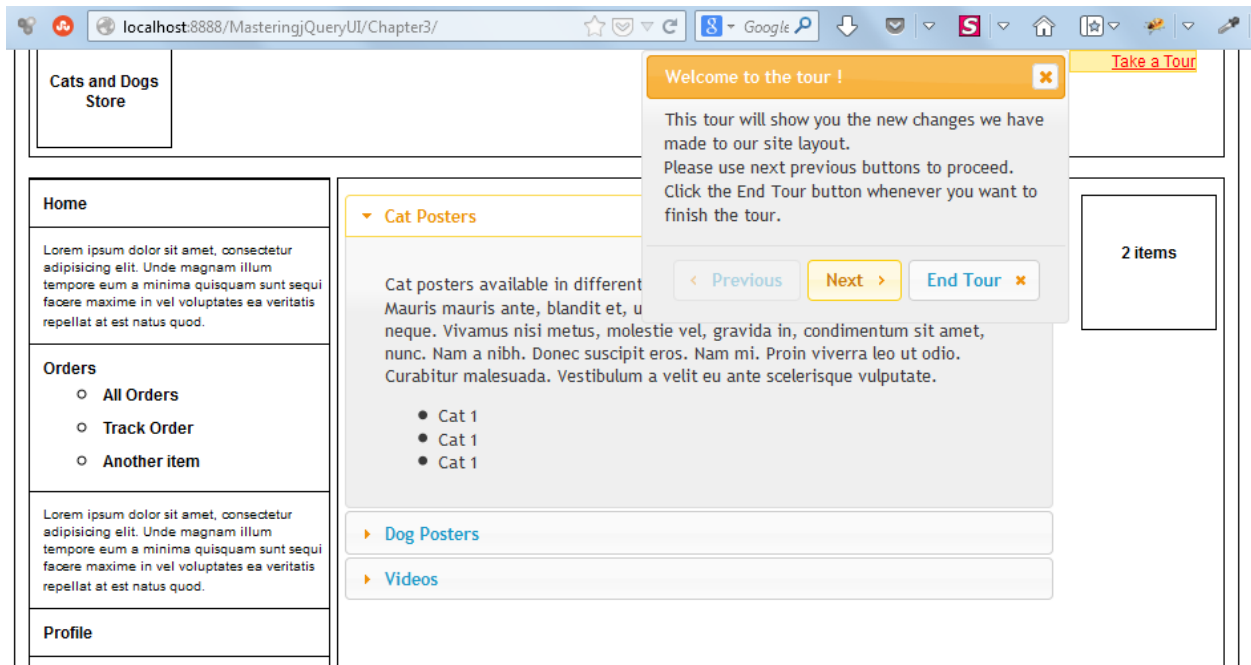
localhost:8888/MasteringjQueryUI/Chapter3/

Google

Take a Tour

Cats and Dogs Store

Welcome to the tour !

This tour will show you the new changes we have made to our site layout.
Please use next previous buttons to proceed.
Click the End Tour button whenever you want to finish the tour.

Previous

Next

End Tour

2 items

Home

Lorem ipsum dolor sit amet, consectetur adipisicing elit. Unde magnam illum tempore eum a minima quisquam sunt sequi facere maxime in vel voluptates ea veritatis repellat at est natus quod.

Orders

All Orders

Track Order

Another item

Lorem ipsum dolor sit amet, consectetur adipisicing elit. Unde magnam illum tempore eum a minima quisquam sunt sequi facere maxime in vel voluptates ea veritatis repellat at est natus quod.

Profile

Cat Posters

Cat posters available in different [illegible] Mauris mauris ante, blandit et, u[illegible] neque. Vivamus nisi metus, molestie vel, gravida in, condimentum sit amet, nunc. Nam a nibh. Donec suscipit eros. Nam mi. Proin viverra leo ut odio. Curabitur malesuada. Vestibulum a velit eu ante scelerisque vulputate.

- Cat 1
- Cat 1
- Cat 1

Dog Posters

Videos